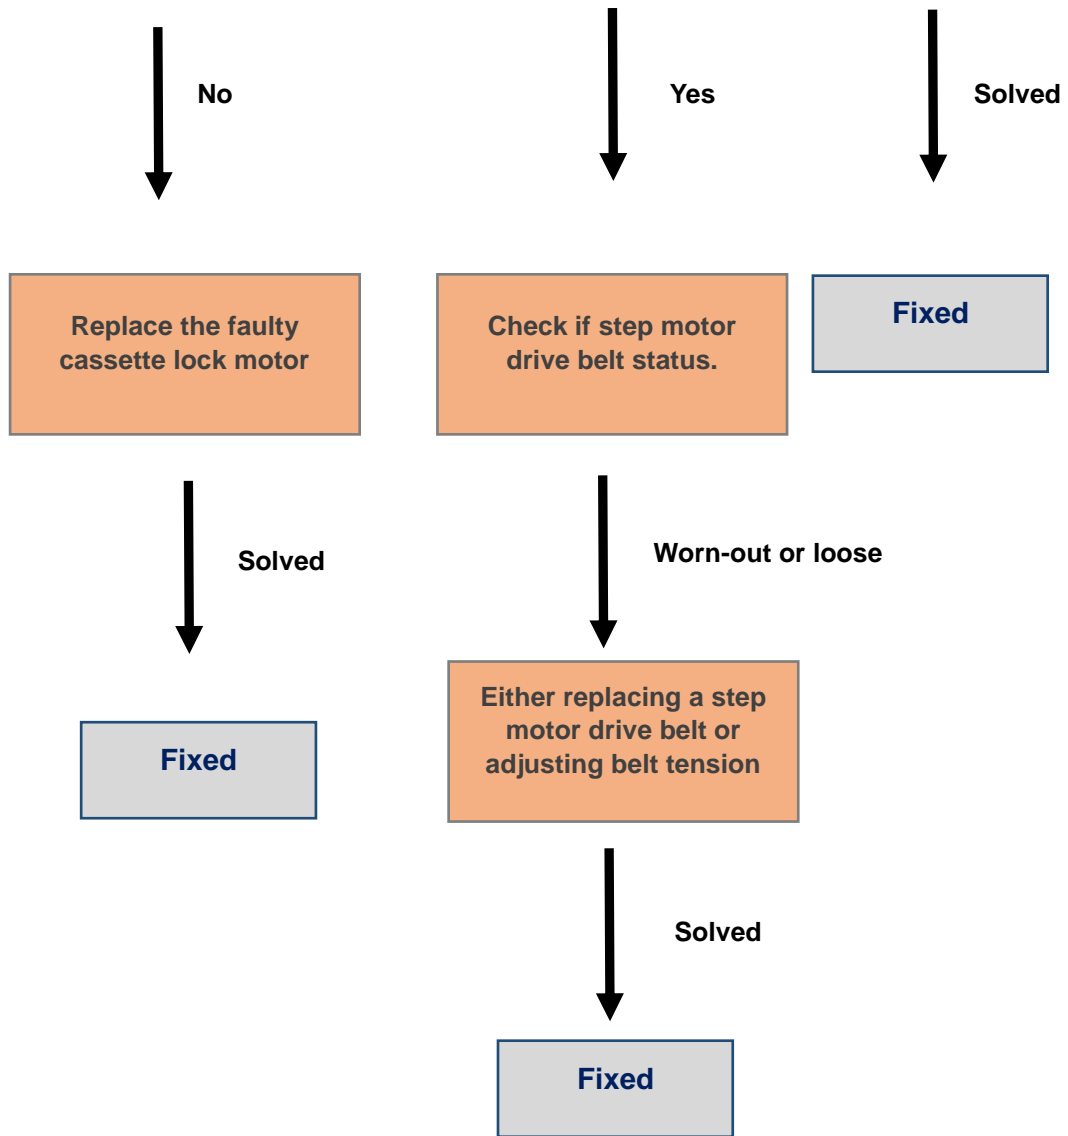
No

Yes

Solved

Replace the faulty cassette lock motor

Check if step motor drive belt status.

Fixed

Solved

Worn-out or loose

Fixed

Either replacing a step motor drive belt or adjusting belt tension

Solved

Fixed